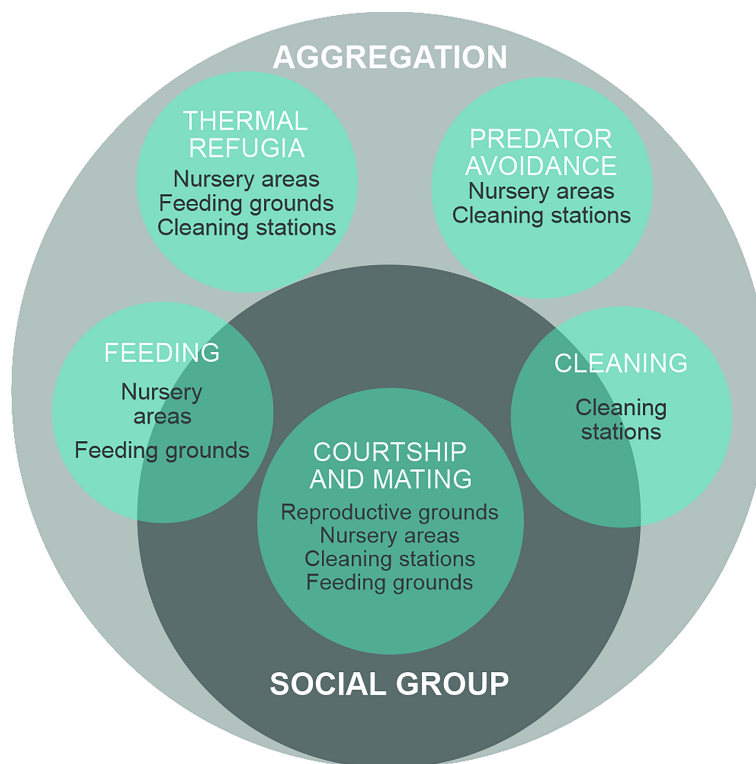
AGGREGATION

THERMAL REFUGIA
Nursery areas
Feeding grounds
Cleaning stations

PREDATOR AVOIDANCE
Nursery areas
Cleaning stations

FEEDING
Nursery areas
Feeding grounds

CLEANING
Cleaning stations

COURTSHIP AND MATING
Reproductive grounds
Nursery areas
Cleaning stations
Feeding grounds

SOCIAL GROUP